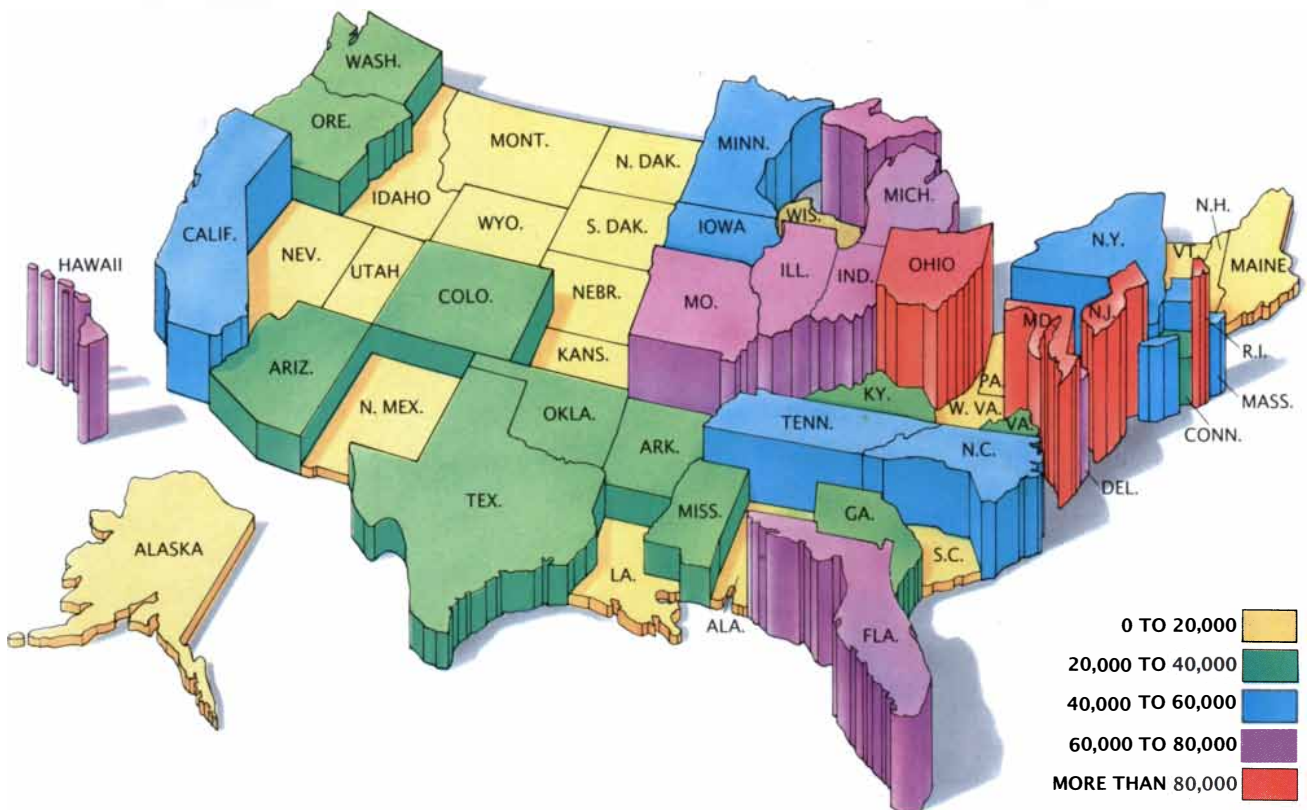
WASH.
ORE.
MONT.
N. DAK.
MINN.
MICH.
N.H.
IDAHO
WYO.
S. DAK.
WIS.
CALIF.
IOWA
N.Y.
HAWAII
NEV.
UTAH
ILL.
IND.
OHIO
VT.
MAINE
COLO.
NEBR.
MO.
MD.
N.J.
R.I.
KANS.
PA.
ARIZ.
KY.
W. VA.
MASS.
N. MEX.
OKLA.
TENN.
VA.
CONN.
ARK.
N.C.
TEX.
DEL.
MISS.
GA.
ALASKA
S.C.
LA.
ALA.
FLA.

0 TO 20,000
20,000 TO 40,000
40,000 TO 60,000
60,000 TO 80,000
MORE THAN 80,000